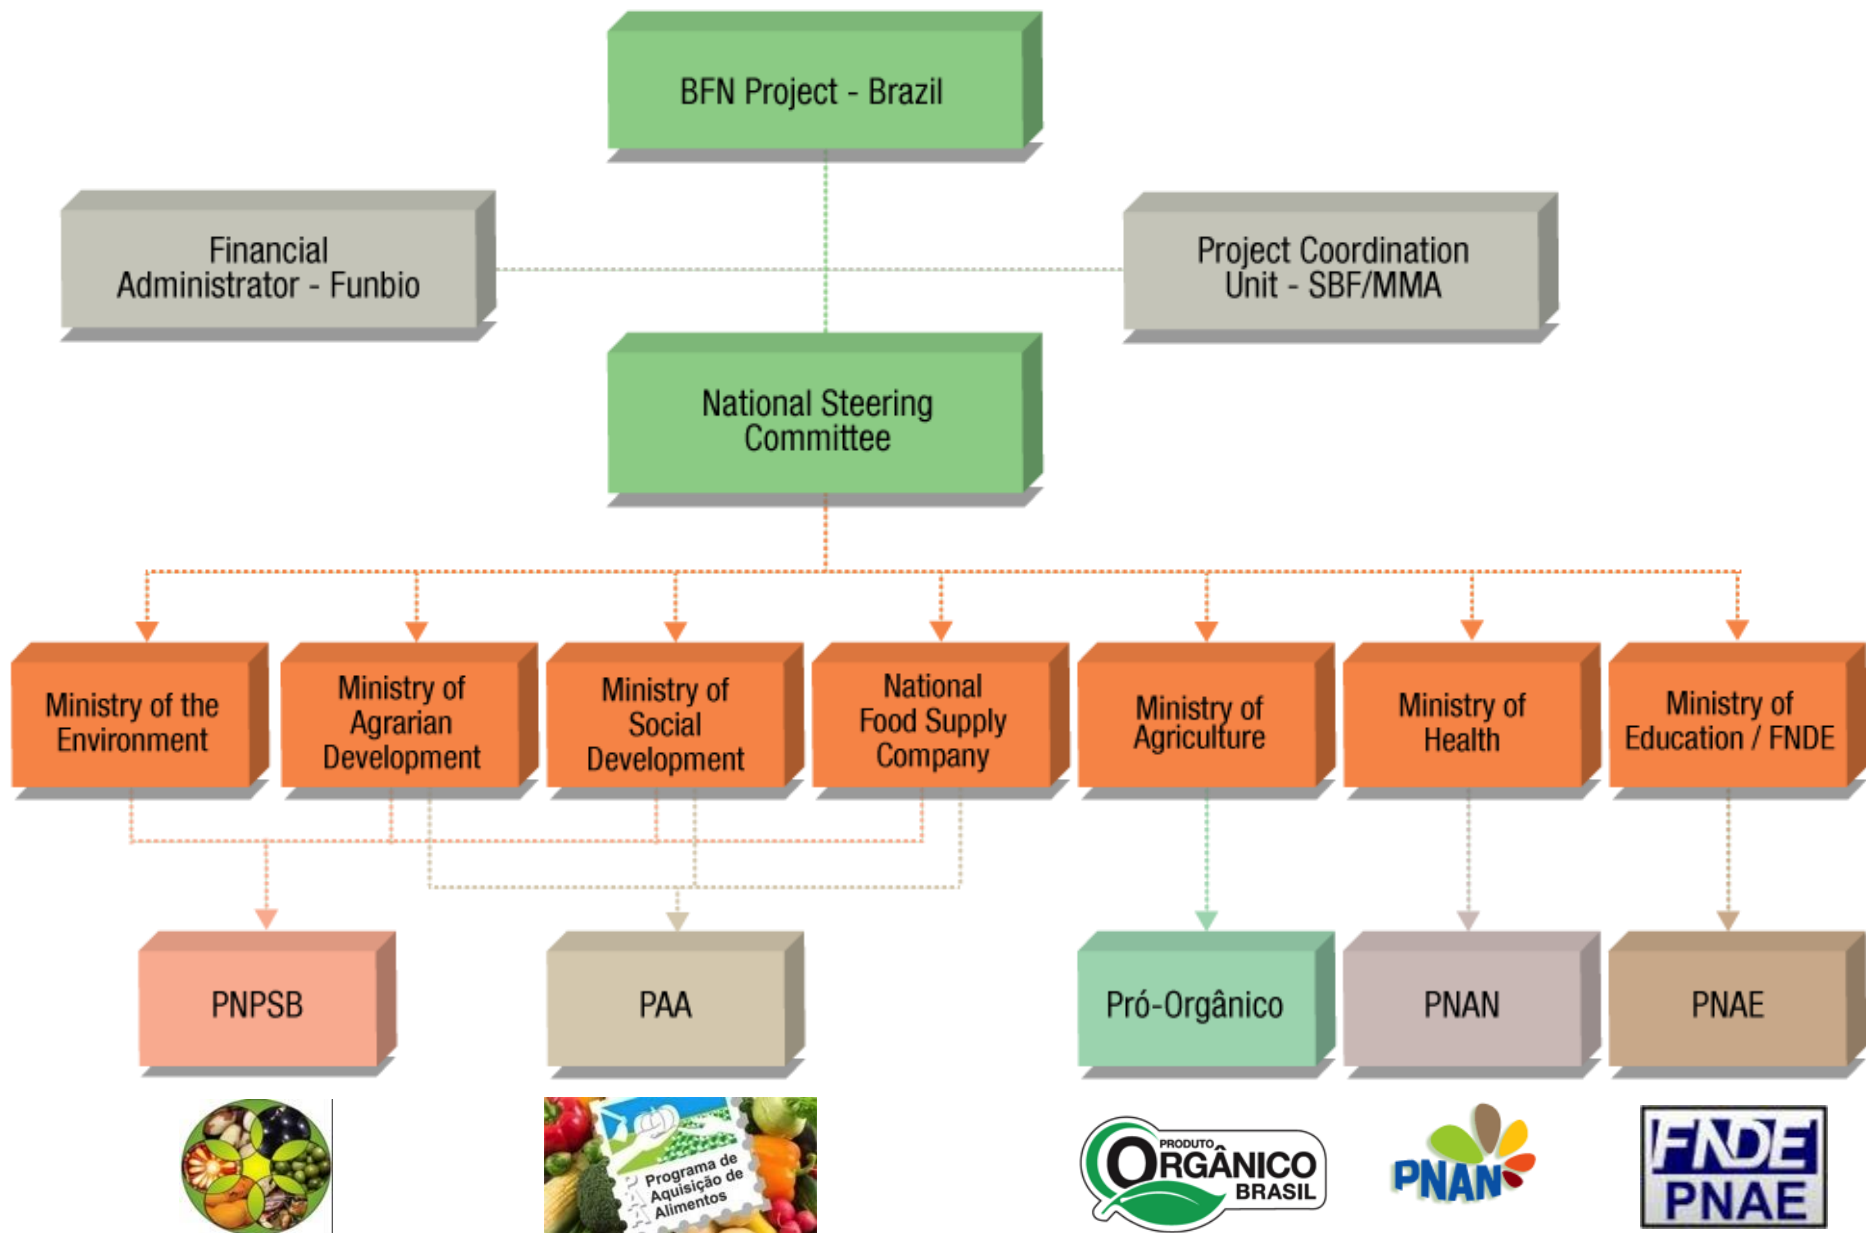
BFN Project - Brazil

Financial Administrator - Funbio

Project Coordination Unit - SBF/MMA

National Steering Committee

Ministry of the Environment

Ministry of Agrarian Development

Ministry of Social Development

National Food Supply Company

Ministry of Agriculture

Ministry of Health

Ministry of Education / FNDE

PNPSB

PAA

Pró-Orgânico

PNAN

PNAE

PAA Programa de Aquisição de Alimentos

PRODUTO ORGÂNICO BRASIL

PNAN

FNDE PNAE